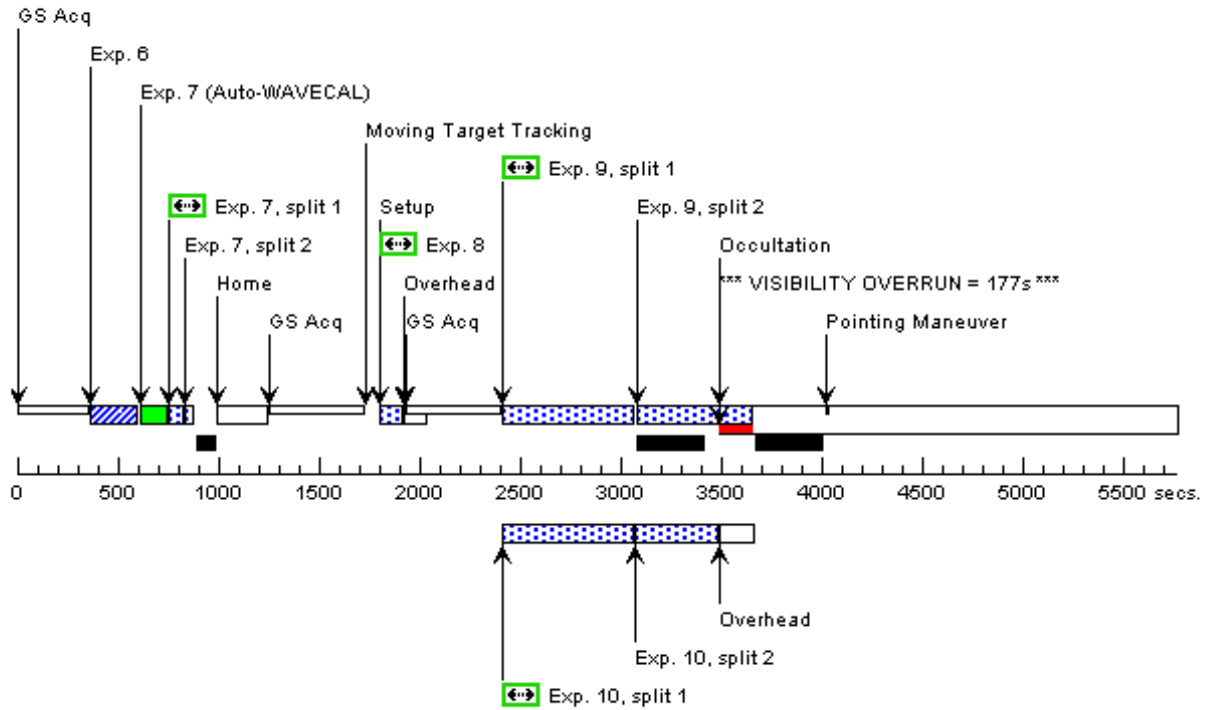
GS Acq

Exp. 6

Exp. 7 (Auto-WAVECAL)

Moving Target Tracking

Exp. 9, split 1

Exp. 7, split 1

Setup

Exp. 9, split 2

Exp. 7, split 2

Exp. 8

Occultation

Home

Overhead

*** VISIBILITY OVERRUN = 177s ***

GS Acq

GS Acq

Pointing Maneuver

0 500 1000 1500 2000 2500 3000 3500 4000 4500 5000 5500 secs.

Overhead

Exp. 10, split 2

Exp. 10, split 1